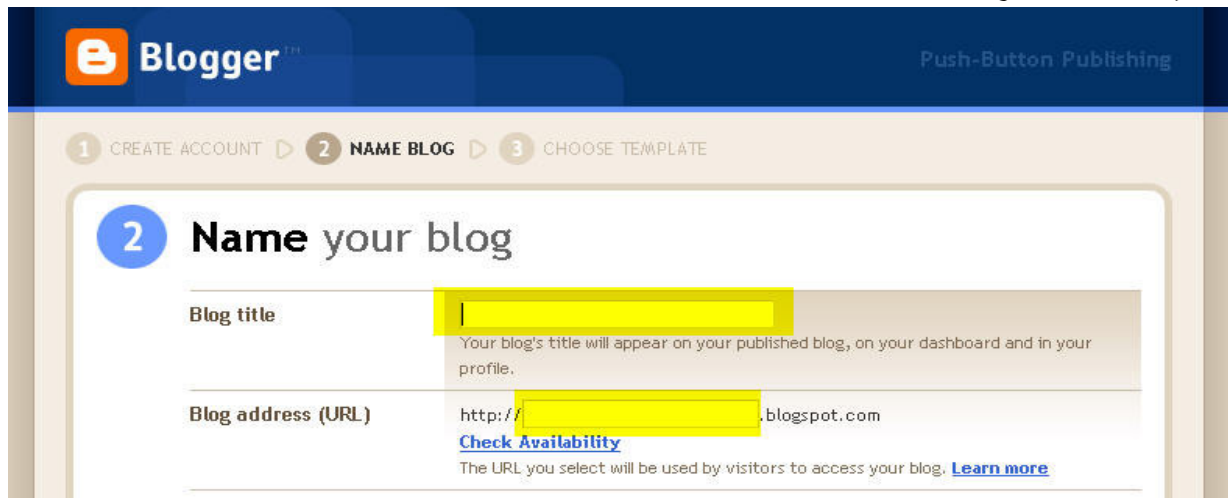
Blogger™

Push-Button Publishing

1 CREATE ACCOUNT 2 NAME BLOG 3 CHOOSE TEMPLATE

2 Name your blog

Blog title

Your blog's title will appear on your published blog, on your dashboard and in your profile.

Blog address (URL)

http:// .blogspot.com

Check Availability

The URL you select will be used by visitors to access your blog. Learn more